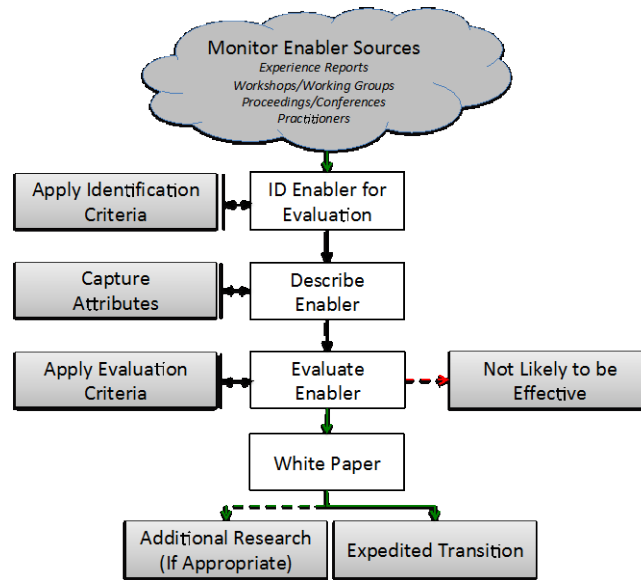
Monitor Enabler Sources
Experience Reports
Workshops/Working Groups
Proceedings/Conferences
Practitioners

Apply Identification Criteria

ID Enabler for Evaluation

Capture Attributes

Describe Enabler

Apply Evaluation Criteria

Evaluate Enabler

Not Likely to be Effective

White Paper

Additional Research (If Appropriate)

Expedited Transition